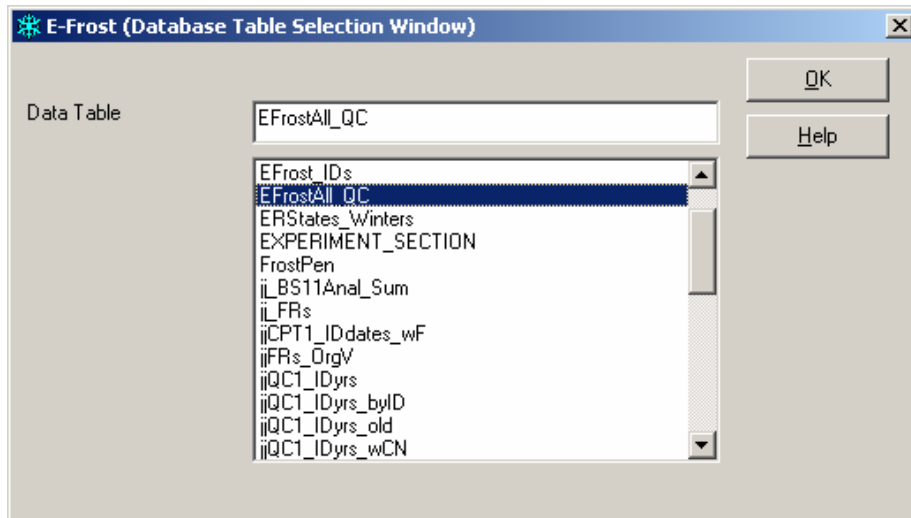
E-Frost (Database Table Selection Window)

Data Table

EFrostAll_QC

EFrost_IDs
EFrostAll_QC
ERStates_Winters
EXPERIMENT_SECTION
FrostPen
jj_BS11Anal_Sum
jj_FRs
jjCPT1_IDdates_wF
jjFRs_OrgV
jjQC1_IDyrs
jjQC1_IDyrs_byID
jjQC1_IDyrs_old
jjQC1_IDyrs_wCN

OK

Help